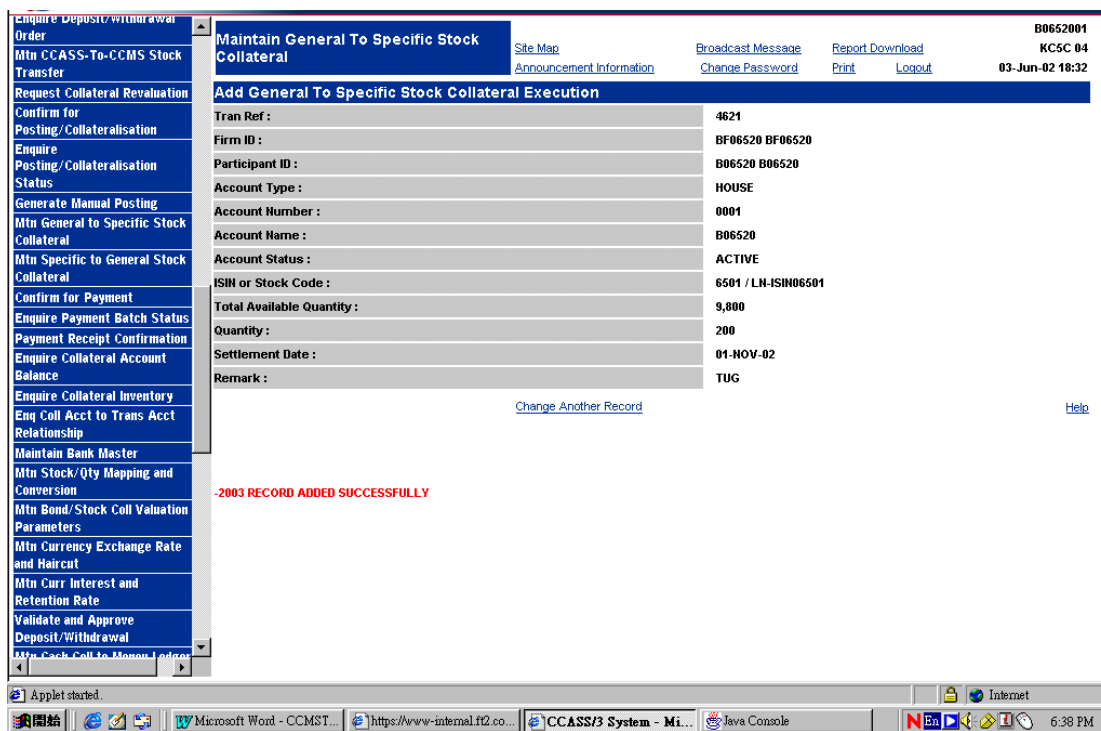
Enquire Deposit/Withdrawal Order
Mtn CCASS-To-CCMS Stock Transfer
Request Collateral Revaluation
Confirm for Posting/Collateralisation
Enquire Posting/Collateralisation Status
Generate Manual Posting
Mtn General to Specific Stock Collateral
Mtn Specific to General Stock Collateral
Confirm for Payment
Enquire Payment Batch Status
Payment Receipt Confirmation
Enquire Collateral Account Balance
Enquire Collateral Inventory
Enq Coll Acct to Trans Acct Relationship
Maintain Bank Master
Mtn Stock/Qty Mapping and Conversion
Mtn Bond/Stock Coll Valuation Parameters
Mtn Currency Exchange Rate and Haircut
Mtn Curr Interest and Retention Rate
Validate and Approve Deposit/Withdrawal
Mtn Cash Coll to Money Ledger

Maintain General To Specific Stock Collateral

Site Map
Announcement Information
Broadcast Message
Change Password
Report Download
Print
Logout

B0652001
KC5C 04
03-Jun-02 18:32

Add General To Specific Stock Collateral Execution

| | |
|---|---|
| Tran Ref : | 4621 |
| Firm ID : | BF06520 BF06520 |
| Participant ID : | B06520 B06520 |
| Account Type : | HOUSE |
| Account Number : | 0001 |
| Account Name : | B06520 |
| Account Status : | ACTIVE |
| ISIN or Stock Code : | 6501 / LN-ISIN06501 |
| Total Available Quantity : | 9,800 |
| Quantity : | 200 |
| Settlement Date : | 01-NOV-02 |
| Remark : | TUG |

Change Another Record

Help

-2003 RECORD ADDED SUCCESSFULLY

Applet started.
Internet

開始
Microsoft Word - CCMST...
https://www-internal.ft2.co...
CCASS/3 System - Mi...
Java Console
6:38 PM